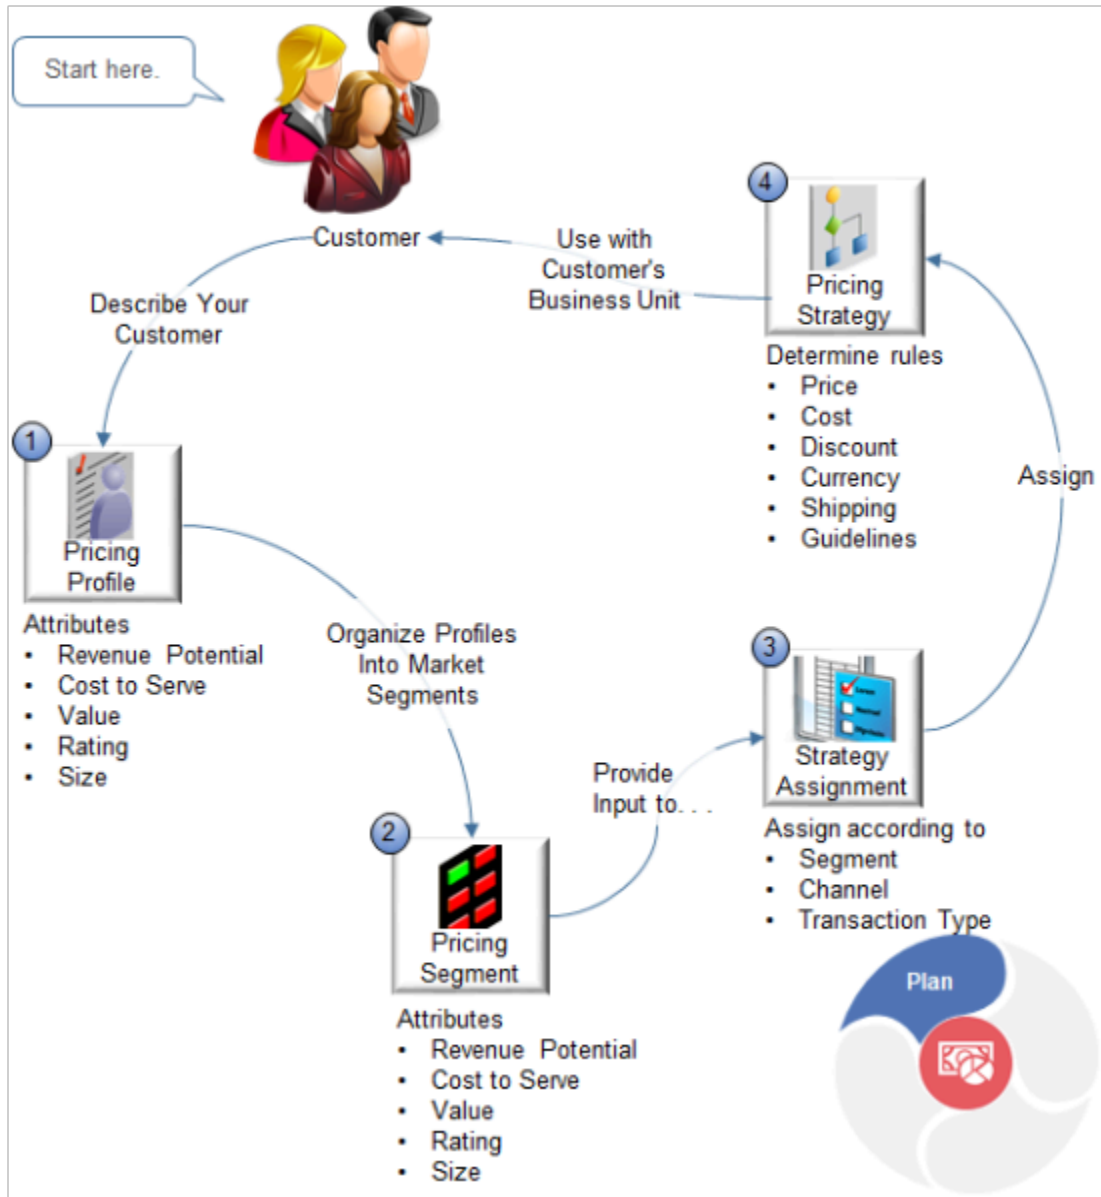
Start here.

Customer

Use with Customer's Business Unit

4

Pricing Strategy

Determine rules
- Price
- Cost
- Discount
- Currency
- Shipping
- Guidelines

Describe Your Customer

1

Pricing Profile

Attributes
- Revenue Potential
- Cost to Serve
- Value
- Rating
- Size

Organize Profiles Into Market Segments

Assign

3

Strategy Assignment

Assign according to
- Segment
- Channel
- Transaction Type

Provide Input to. . .

2

Pricing Segment

Attributes
- Revenue Potential
- Cost to Serve
- Value
- Rating
- Size

Plan